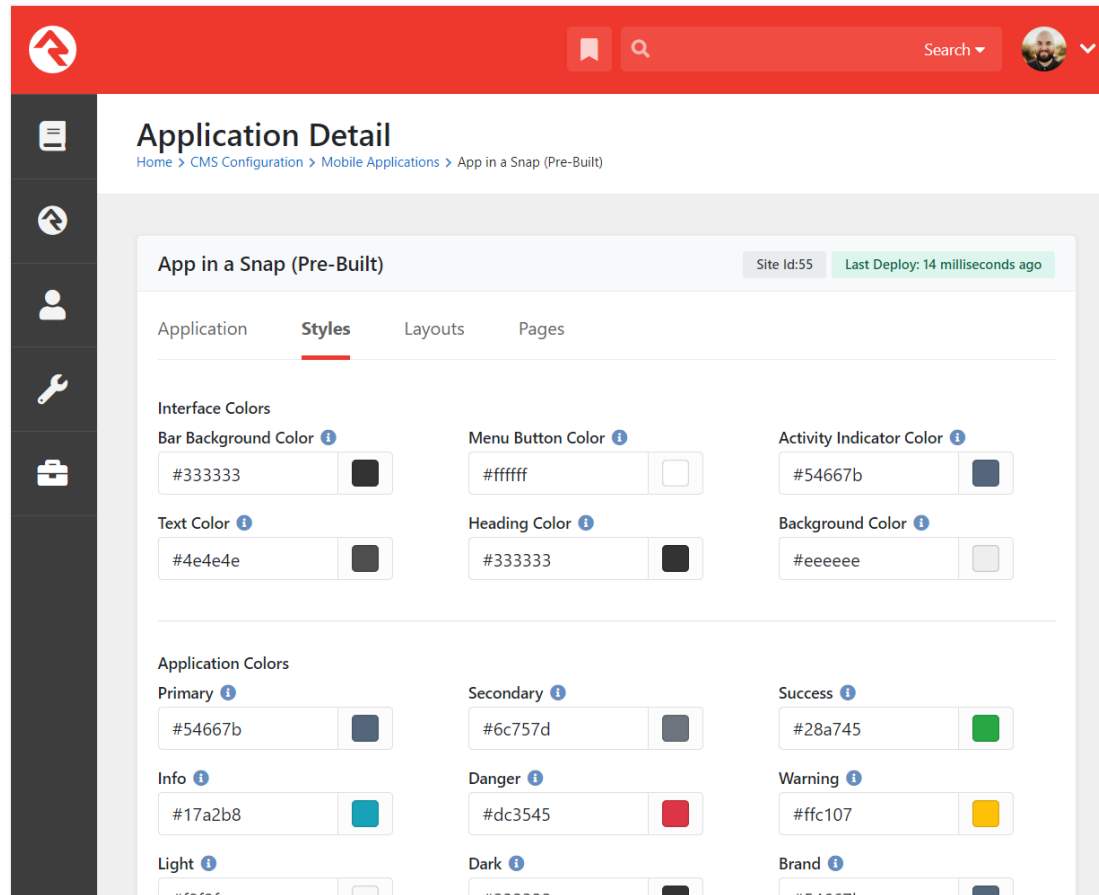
Search

Application Detail

Home > CMS Configuration > Mobile Applications > App in a Snap (Pre-Built)

App in a Snap (Pre-Built)

Site Id:55

Last Deploy: 14 milliseconds ago

Application Styles Layouts Pages

Interface Colors

Bar Background Color
#333333

Menu Button Color
#ffffff

Activity Indicator Color
#54667b

Text Color
#4e4e4e

Heading Color
#333333

Background Color
#eeeeee

Application Colors

Primary
#54667b

Secondary
#6c757d

Success
#28a745

Info
#17a2b8

Danger
#dc3545

Warning
#ffc107

Light
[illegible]

Dark
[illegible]

Brand
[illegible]